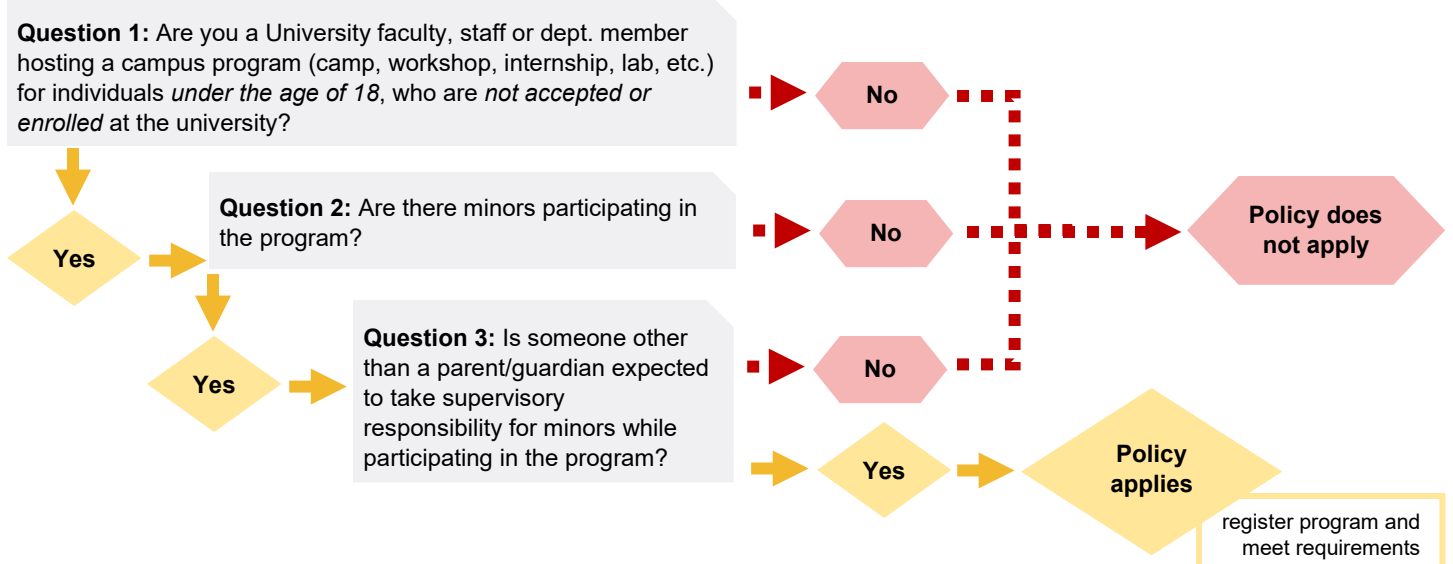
**Question 1:** Are you a University faculty, staff or dept. member hosting a campus program (camp, workshop, internship, lab, etc.) for individuals *under the age of 18*, who are *not accepted or enrolled* at the university?

No

Yes

**Question 2:** Are there minors participating in the program?

No

Policy does not apply

Yes

**Question 3:** Is someone other than a parent/guardian expected to take supervisory responsibility for minors while participating in the program?

No

Yes

Policy applies

register program and meet requirements